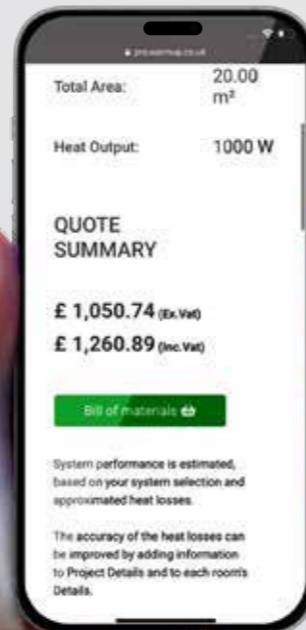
pro.warmup.co.uk

Total Area: 20.00 m²

Heat Output: 1000 W

QUOTE SUMMARY

£ 1,050.74 (Ex.Vat)

£ 1,260.89 (Inc.Vat)

Bill of materials

System performance is estimated, based on your system selection and approximated heat losses.

The accuracy of the heat losses can be improved by adding information to Project Details and to each room's Details.